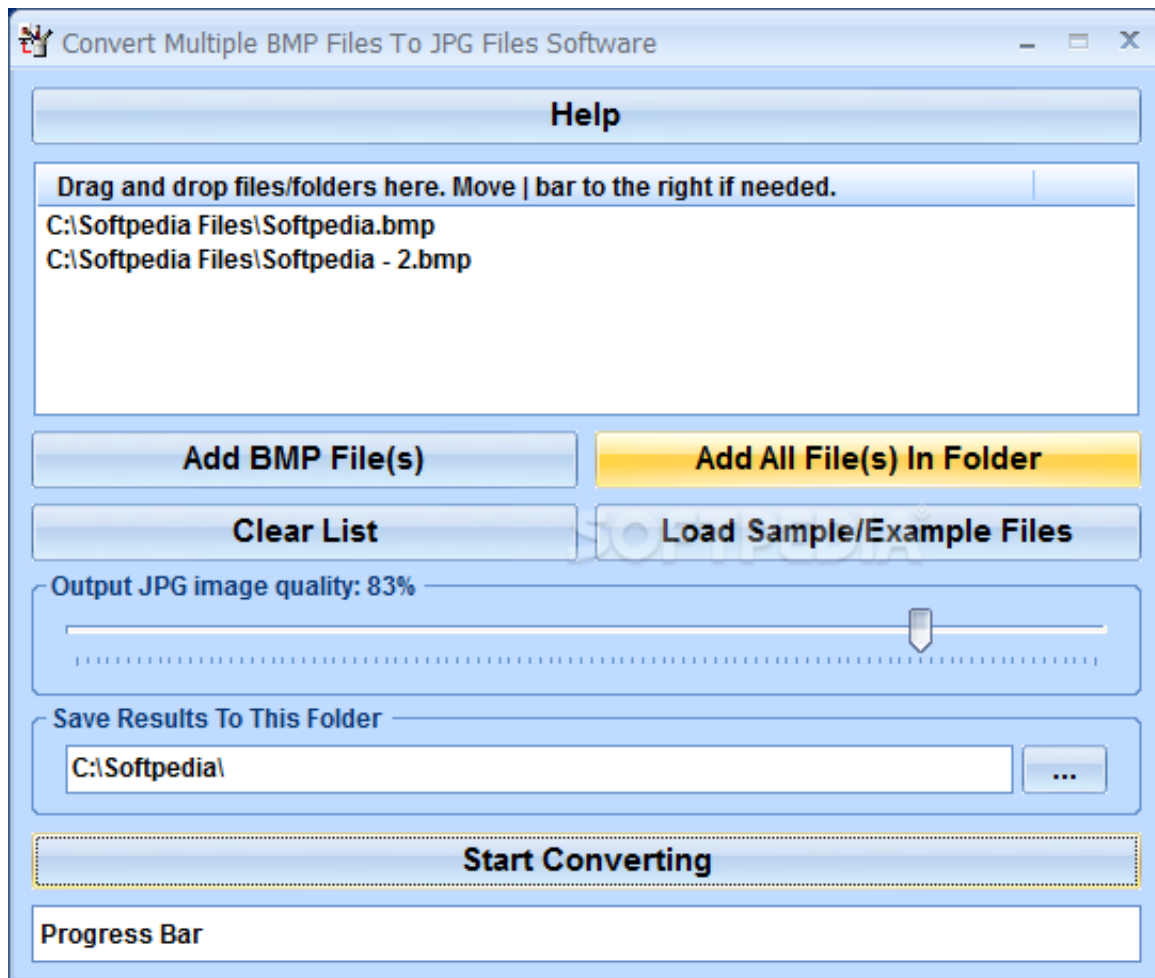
Convert Multiple BMP Files To JPG Files Software

Help

Drag and drop files/folders here. Move | bar to the right if needed.

C:\Softpedia Files\Softpedia.bmp
C:\Softpedia Files\Softpedia - 2.bmp

Add BMP File(s)

Add All File(s) In Folder

Clear List

Load Sample/Example Files

SOFTPEDIA®

Output JPG image quality: 83%

Save Results To This Folder

C:\Softpedia\

...

Start Converting

Progress Bar